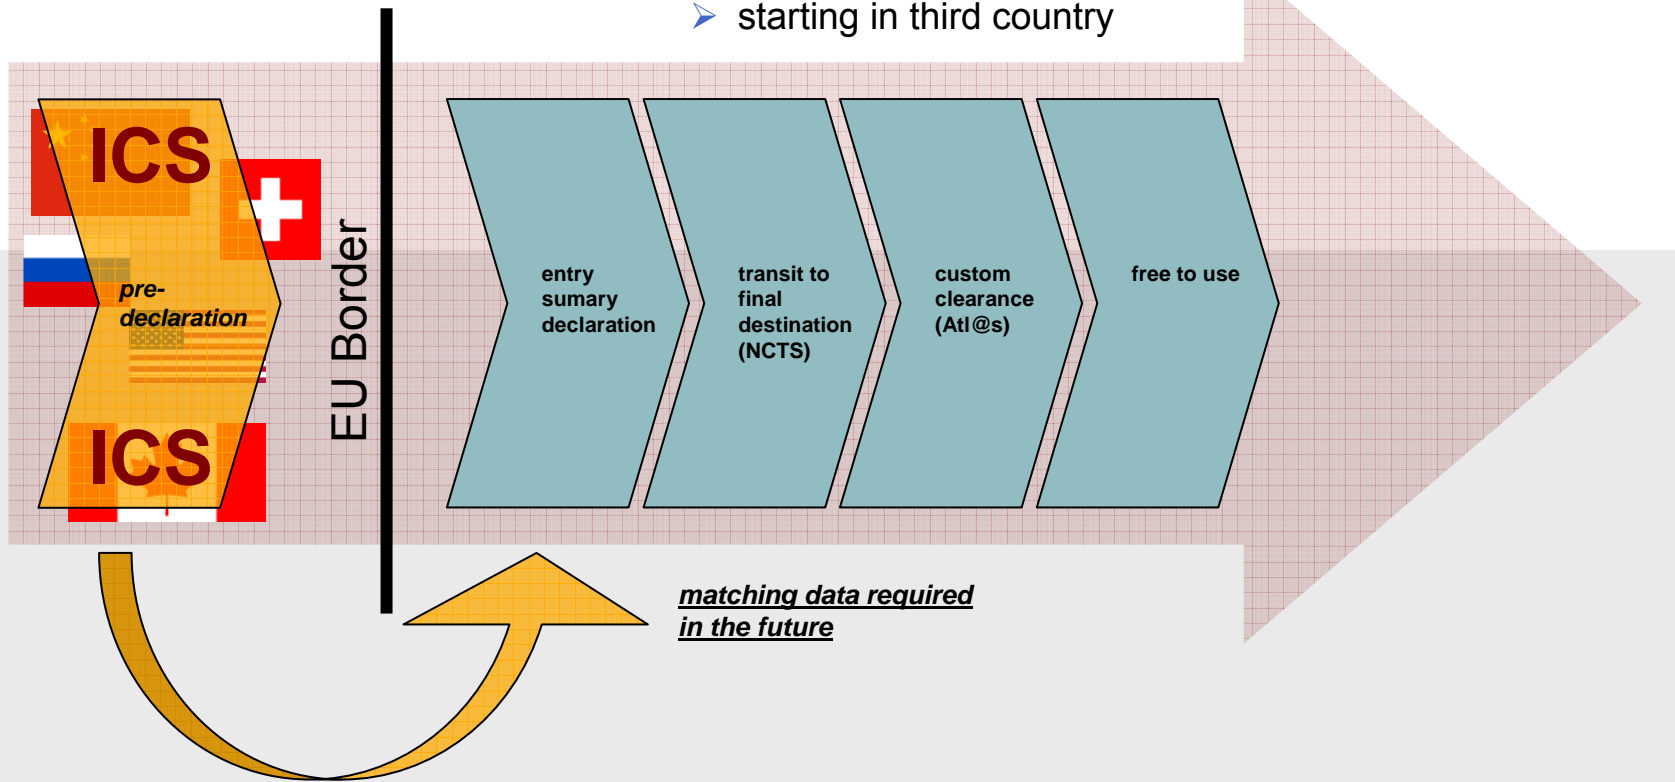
starting in third country

ICS

pre-declaration

ICS

EU Border

entry sumary declaration

transit to final destination (NCTS)

custom clearance (Atl@s)

free to use

matching data required in the future